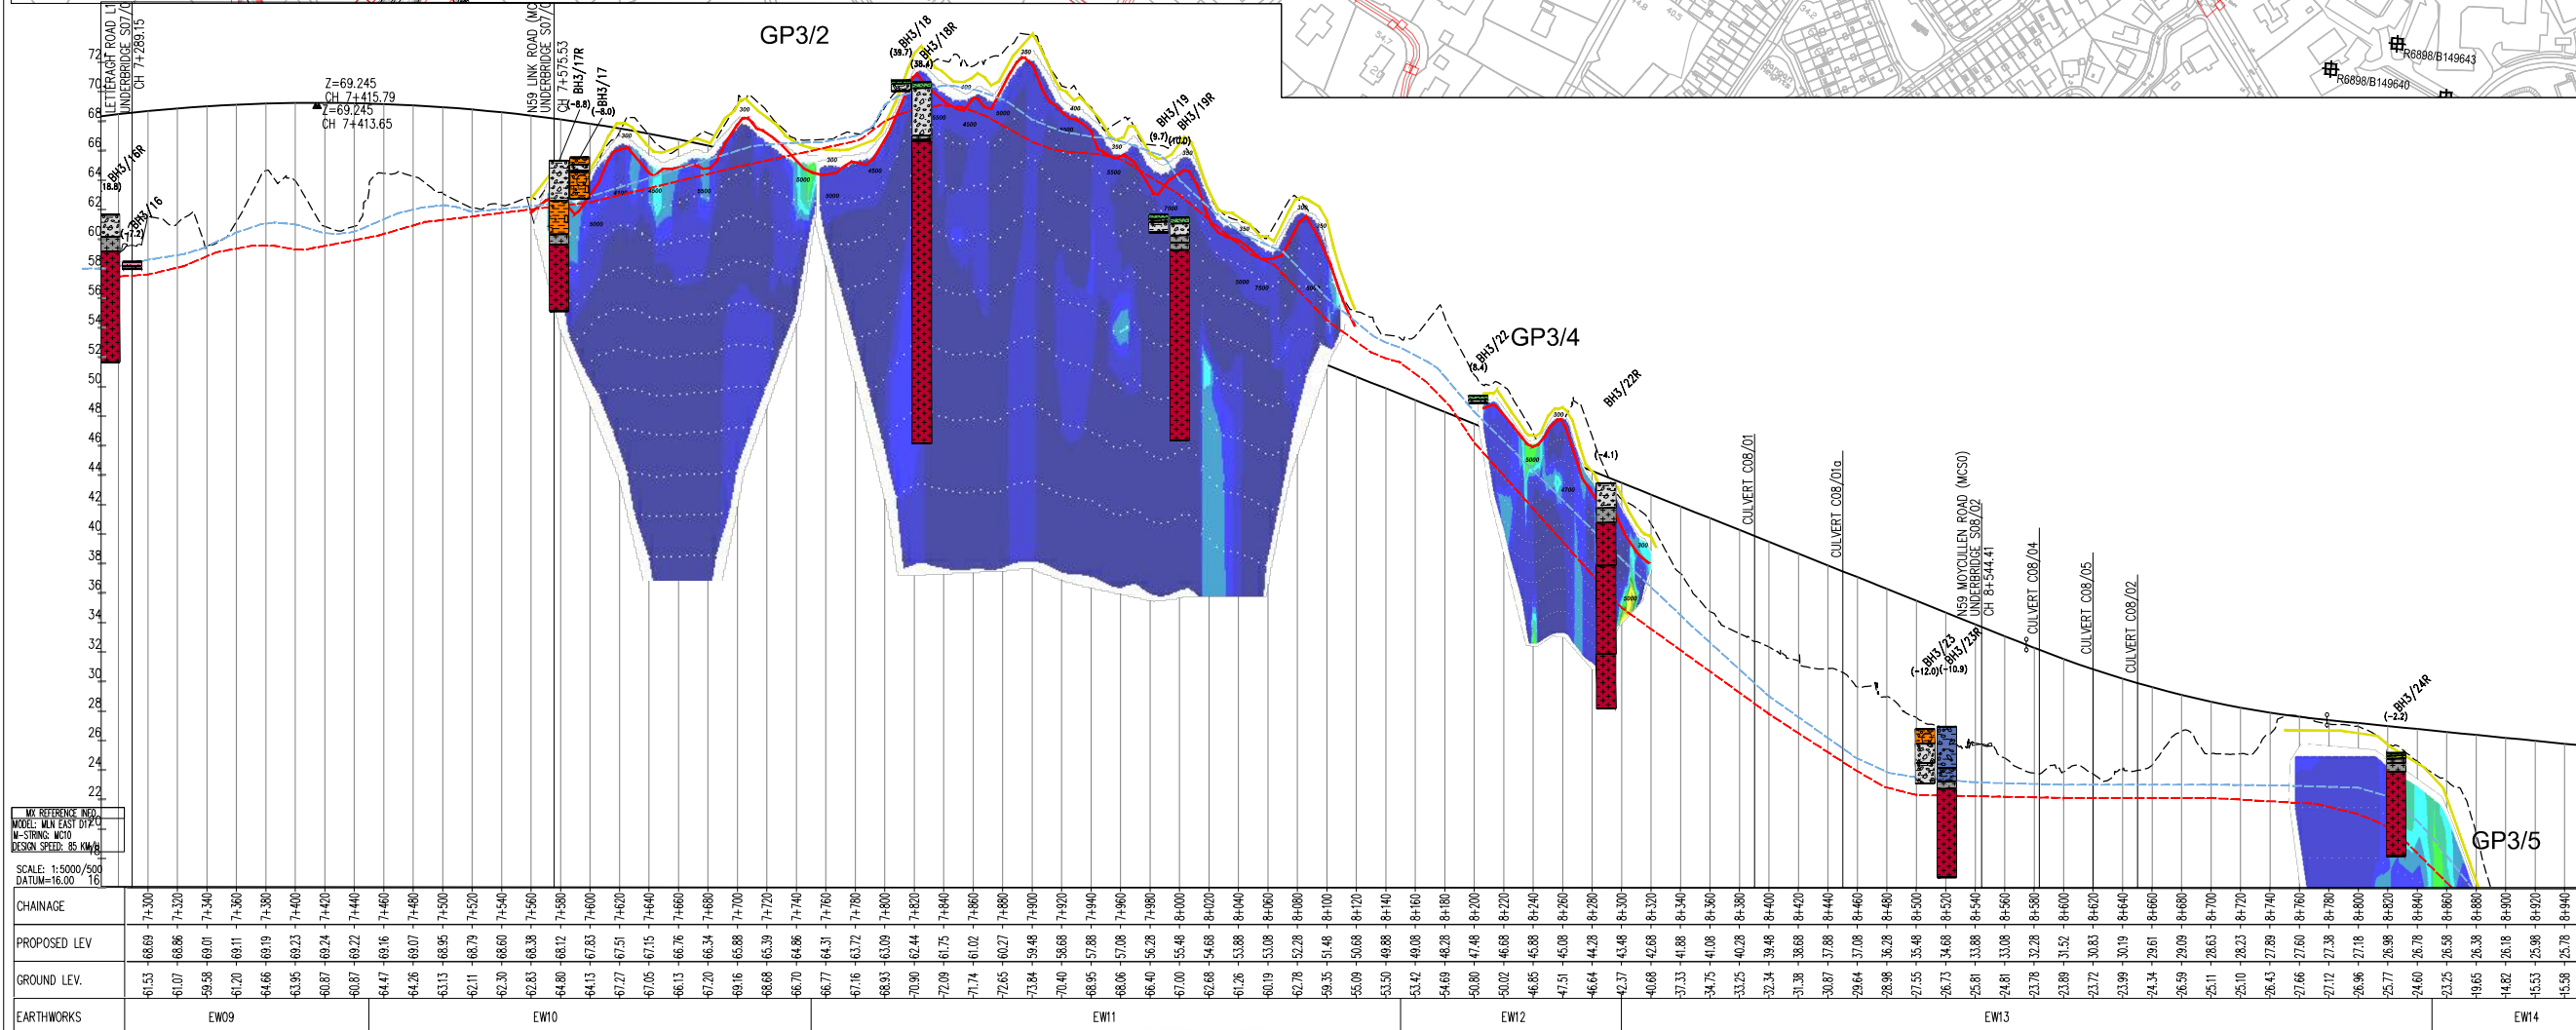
GP3/2

LETTERAGH ROAD L1 UNDERBRIDGE S07/0 CH 7+289.15

Z=69.245 CH 7+415.79
Z=69.245 CH 7+413.65

N59 LINK ROAD (MC UNDERBRIDGE S07/0 CH 7+575.53

BH3/16R (18.8)
BH3/16 (-1.2)
BH3/17R (-8.8)
BH3/17 (-8.0)
BH3/18 (39.7)
BH3/18R (38.4)
BH3/19 (9.7)
BH3/19R (10.0)
BH3/22 (8.4)
GP3/4
BH3/22R (-4.1)
BH3/23 (-12.0)
BH3/23R (-10.9)
BH3/24R (-2.2)
GP3/5

CULVERT C08/01
CULVERT C08/01a
N59 MOYCULLEN ROAD (MCS0) UNDERBRIDGE S08/02 CH 8+544.41
CULVERT C08/04
CULVERT C08/05
CULVERT C08/02

R6898/B149643
R6898/B149640

72 70 68 66 64 62 60 58 56 54 52 50 48 46 44 42 40 38 36 34 32 30 28 26 24 22 20 18 16

MX REFERENCE INFO
MODEL: MLN EAST D17
M-STRING: MC10
DESIGN SPEED: 85 KM/H

SCALE: 1:5000/500
DATUM=16.00

| CHAINAGE | 7+300 | 7+320 | 7+340 | 7+360 | 7+380 | 7+400 | 7+420 | 7+440 | 7+460 | 7+480 | 7+500 | 7+520 | 7+540 | 7+560 | 7+580 | 7+600 | 7+620 | 7+640 | 7+660 | 7+680 | 7+700 | 7+720 | 7+740 | 7+760 | 7+780 | 7+800 | 7+820 | 7+840 | 7+860 | 7+880 | 7+900 | 7+920 | 7+940 | 7+960 | 7+980 | 8+000 | 8+020 | 8+040 | 8+060 | 8+080 | 8+100 | 8+120 | 8+140 | 8+160 | 8+180 | 8+200 | 8+220 | 8+240 | 8+260 | 8+280 | 8+300 | 8+320 | 8+340 | 8+360 | 8+380 | 8+400 | 8+420 | 8+440 | 8+460 | 8+480 | 8+500 | 8+520 | 8+540 | 8+560 | 8+580 | 8+600 | 8+620 | 8+640 | 8+660 | 8+680 | 8+700 | 8+720 | 8+740 | 8+760 | 8+780 | 8+800 | 8+820 | 8+840 | 8+860 | 8+880 | 8+900 | 8+920 | 8+940 |
|---|---|---|---|---|---|---|---|---|---|---|---|---|---|---|---|---|---|---|---|---|---|---|---|---|---|---|---|---|---|---|---|---|---|---|---|---|---|---|---|---|---|---|---|---|---|---|---|---|---|---|---|---|---|---|---|---|---|---|---|---|---|---|---|---|---|---|---|---|---|---|---|---|---|---|---|---|---|---|---|---|---|---|---|
| PROPOSED LEV | 68.69 | 68.86 | 69.01 | 69.11 | 69.19 | 69.23 | 69.24 | 69.22 | 69.16 | 69.07 | 68.95 | 68.79 | 68.60 | 68.38 | 68.12 | 67.83 | 67.51 | 67.15 | 66.76 | 66.34 | 65.88 | 65.39 | 64.86 | 64.31 | 63.72 | 63.09 | 62.44 | 61.75 | 61.02 | 60.27 | 59.48 | 58.68 | 57.88 | 57.08 | 56.28 | 55.48 | 54.68 | 53.88 | 53.08 | 52.28 | 51.48 | 50.68 | 49.88 | 49.08 | 48.28 | 47.48 | 46.68 | 45.88 | 45.08 | 44.28 | 43.48 | 42.68 | 41.88 | 41.08 | 40.28 | 39.48 | 38.68 | 37.88 | 37.08 | 36.28 | 35.48 | 34.68 | 33.88 | 33.08 | 32.28 | 31.52 | 30.83 | 30.19 | 29.61 | 29.09 | 28.63 | 28.23 | 27.89 | 27.60 | 27.38 | 27.18 | 26.98 | 26.78 | 26.58 | 26.38 | 26.18 | 25.98 | 25.78 |
| GROUND LEV. | 61.53 | 61.07 | 59.58 | 61.20 | 64.66 | 63.95 | 60.87 | 60.87 | 64.47 | 64.26 | 63.13 | 62.11 | 62.30 | 62.83 | 64.80 | 64.13 | 67.27 | 67.05 | 66.13 | 67.20 | 69.16 | 68.68 | 66.70 | 66.77 | 67.16 | 68.93 | 70.90 | 72.09 | 71.74 | 72.65 | 73.84 | 70.40 | 68.95 | 68.06 | 66.40 | 67.00 | 62.68 | 61.26 | 60.19 | 62.78 | 59.35 | 55.09 | 53.50 | 53.42 | 54.69 | 50.80 | 50.02 | 46.85 | 47.51 | 46.64 | 42.37 | 40.68 | 37.33 | 34.75 | 33.25 | 32.34 | 31.38 | 30.87 | 29.64 | 28.98 | 27.55 | 26.73 | 25.81 | 24.81 | 23.78 | 23.89 | 23.72 | 23.99 | 24.34 | 26.59 | 25.11 | 25.10 | 26.43 | 27.66 | 27.12 | 26.96 | 25.77 | 24.60 | 23.25 | 19.65 | 14.82 | 15.53 | 15.58 |
| EARTHWORKS | EW09 | | | | | | | | EW10 | | | | | | | | | | | | | | | | EW11 | | | | | | | | | | | | | | | | | | | | | EW12 | | | | | | | EW13 | | | | | | | | | | | | | | | | | | | | | | | | | | | | | | EW14 | |